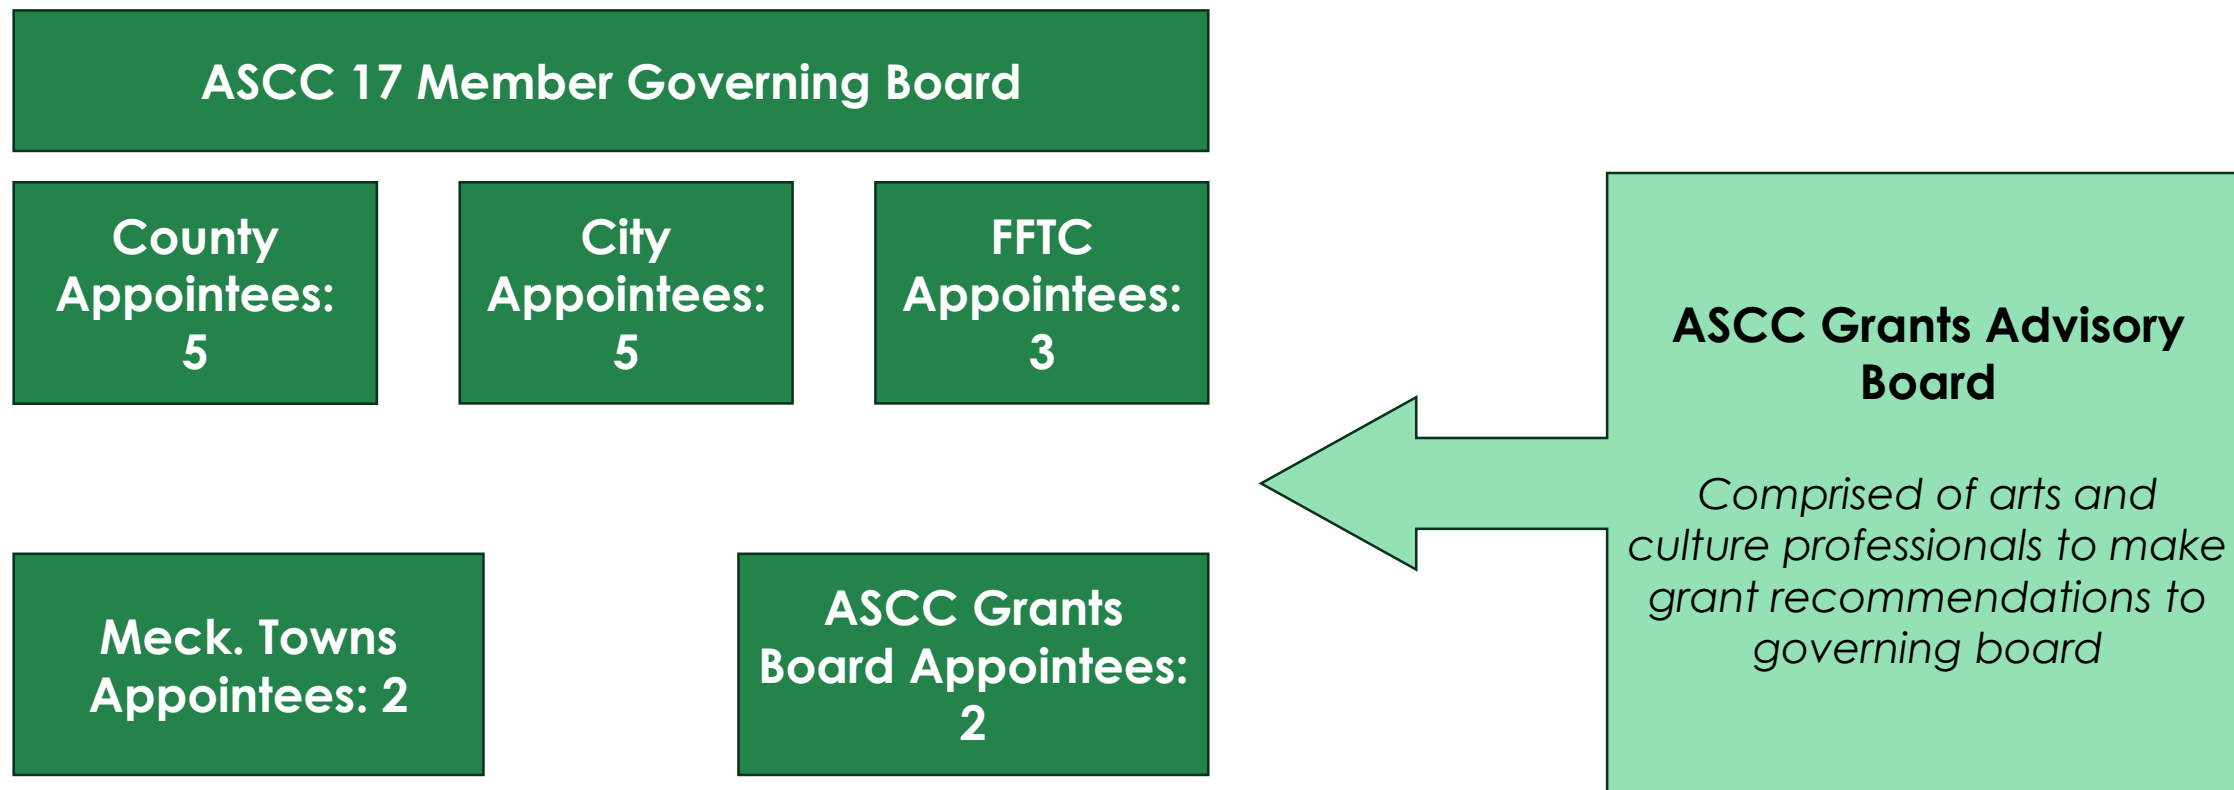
ASCC 17 Member Governing Board

County Appointees: 5

City Appointees: 5

FFTC Appointees: 3

Meck. Towns Appointees: 2

ASCC Grants Board Appointees: 2

ASCC Grants Advisory Board

*Comprised of arts and culture professionals to make grant recommendations to governing board*